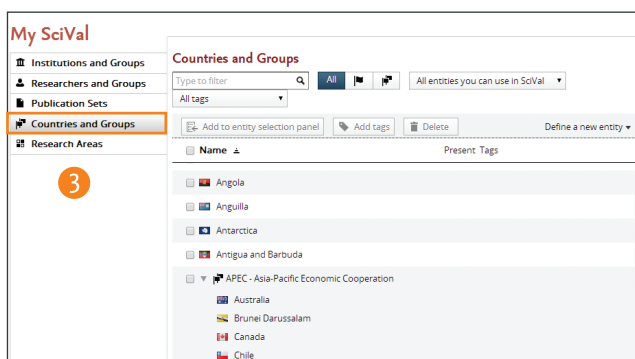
My SciVal

Institutions and Groups
Researchers and Groups
Publication Sets
Countries and Groups
Research Areas

3

Countries and Groups

Type to filter
All
All entities you can use in SciVal
All tags

Add to entity selection panel
Add tags
Delete
Define a new entity

Name
Present
Tags

Angola
Anguilla
Antarctica
Antigua and Barbuda
APEC - Asia-Pacific Economic Cooperation
Australia
Brunei Darussalam
Canada
Chile